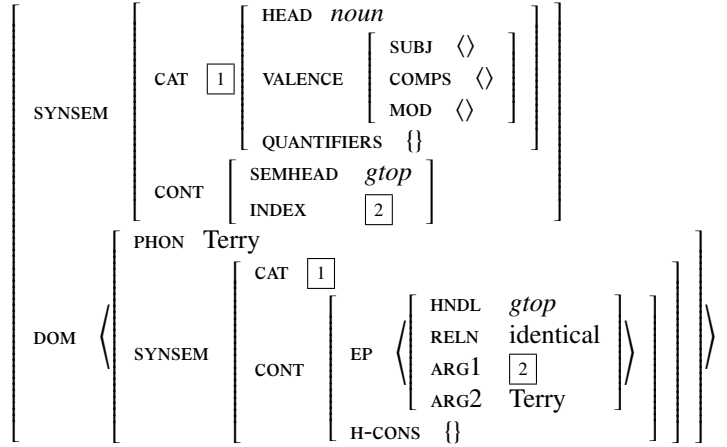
SYNSEM CAT [1] HEAD *noun*
VALENCE SUBJ ⟨⟩
COMPS ⟨⟩
MOD ⟨⟩
QUANTIFIERS {}
CONT SEMHEAD *gtop*
INDEX [2]

DOM ⟨ PHON Terry
SYNSEM CAT [1]
CONT EP ⟨ HNDL *gtop*
RELN identical
ARG1 [2]
ARG2 Terry ⟩
H-CONS {} ⟩